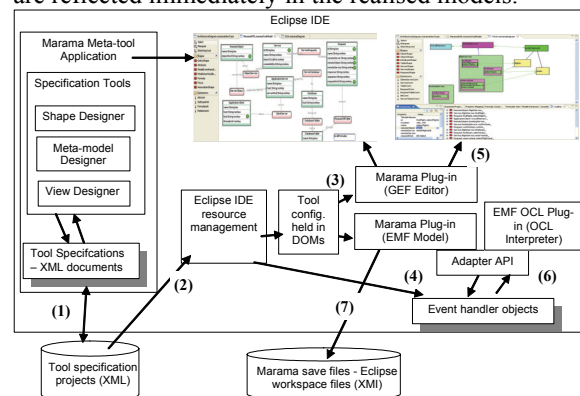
are reflected immediately in the realised models.

Eclipse IDE

Marama Meta-tool Application

Specification Tools

Shape Designer

Meta-model Designer

View Designer

Tool Specifcations – XML documents

Eclipse IDE resource management

Tool config. held in DOMs

(3)

Marama Plug-in (GEF Editor)

(5)

Marama Plug-in (EMF Model)

EMF OCL Plug-in (OCL Interpreter)

Adapter API

(4)

(6)

Event handler objects

(1)

(2)

(7)

Tool specification projects (XML)

Marama save files - Eclipse workspace files (XMI)